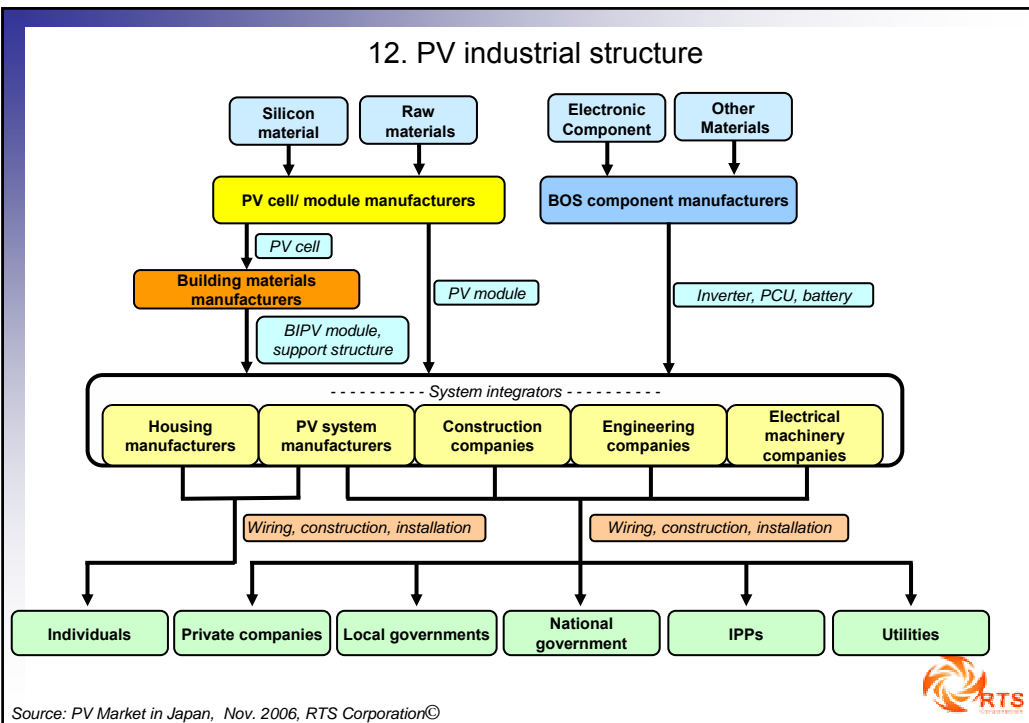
12. PV industrial structure

Silicon material

Raw materials

Electronic Component

Other Materials

PV cell/ module manufacturers

BOS component manufacturers

PV cell

Building materials manufacturers

PV module

Inverter, PCU, battery

BIPV module, support structure

- - - - - - - - - - System integrators - - - - - - - - - -

Housing manufacturers

PV system manufacturers

Construction companies

Engineering companies

Electrical machinery companies

Wiring, construction, installation

Wiring, construction, installation

Individuals

Private companies

Local governments

National government

IPPs

Utilities

RTS

Source: PV Market in Japan, Nov. 2006, RTS Corporation©